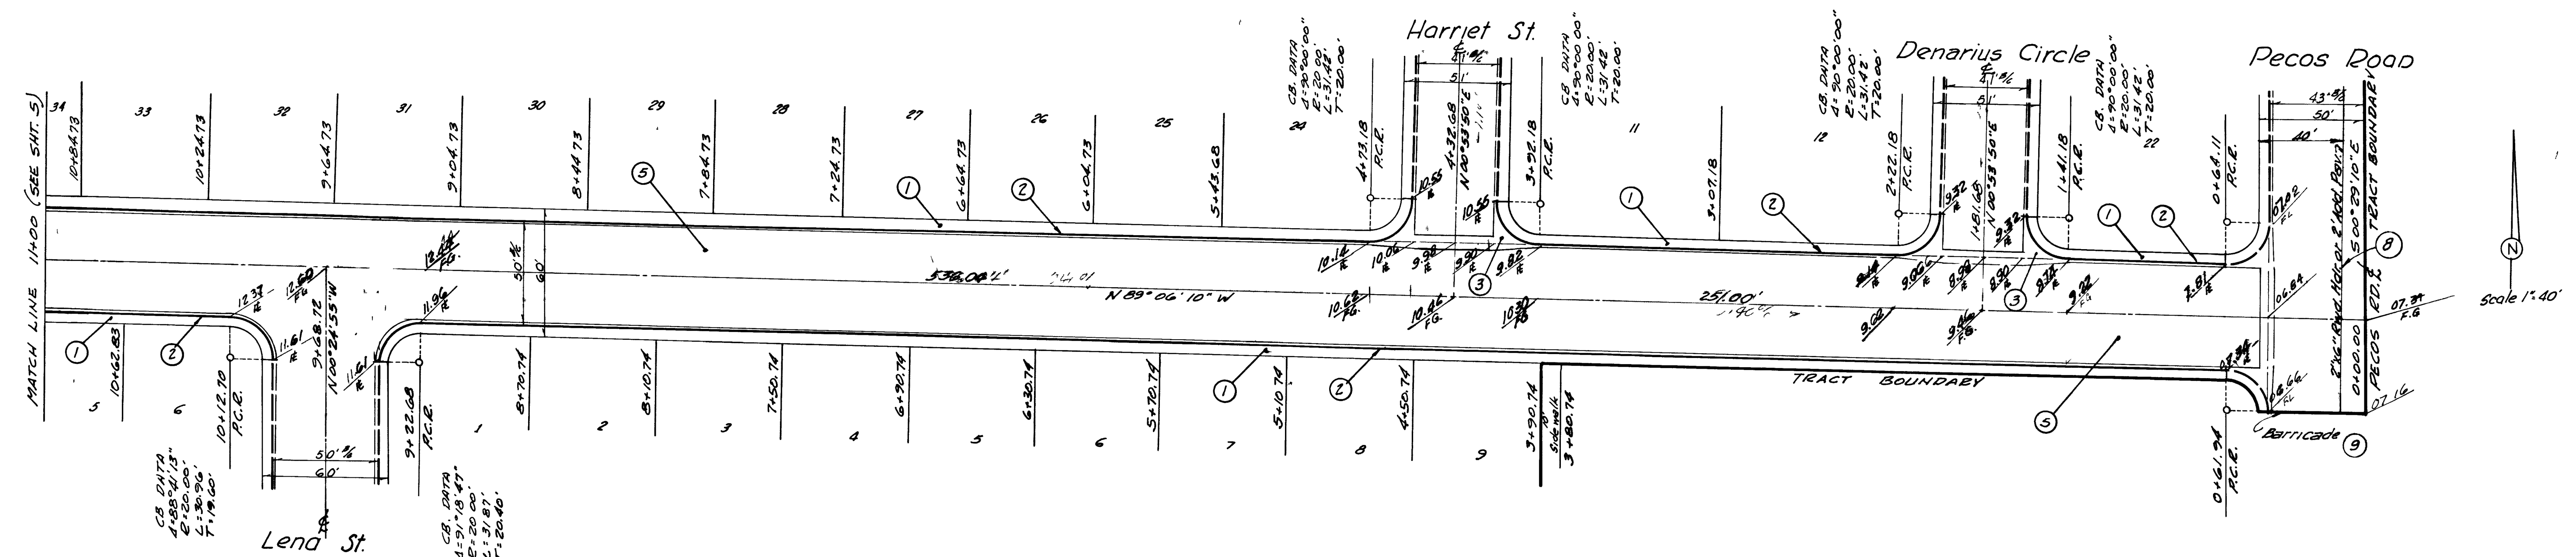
Harriet St.

Denarius Circle

Pecos Road

MATCH LINE 11+00 (SEE SHT. 5)

34 33 32 31 30 29 28 27 26 25 24 11 12 22

10+84.73

10+24.73

9+64.73

9+04.73

8+44.73

7+84.73

7+24.73

6+64.73

6+04.73

5+43.68

4+73.18 P.C.R.

3+92.18 P.C.R.

3+07.18

2+22.18 P.C.R.

1+41.18 P.C.R.

0+64.11 P.C.R.

C.B. DATA
Δ=90°00'00"
R=20.00'
L=31.42'
T=20.00'

C.B. DATA
Δ=90°00'00"
R=20.00
L=31.42
T=20.00

C.B. DATA
Δ=90°00'00"
R=20.00'
L=31.42'
T=20.00'

C.B. DATA
Δ=90°00'00"
R=20.00'
L=31.42'
T=20.00'

℄ 51' 51'

N 00°53'50"E

N 00°53'50"E

43' ± 50' 40'

S 00°29'10"E

TRACT BOUNDARY

2"x6" Redw. Hdr. at 2' (Ltd. Pave)

0+00.00 PECOS RD. ℄

07.34 F.G.

07.16

06.84

07.02 FL

06.66 FL

07.34 FL

Barricade 9

8

Scale 1"=40'

N

5 1 2 3

10.56 10.56 10.14 10.06 9.98 9.90 9.82 10.68 F.G. 10.46 F.G. 10.30 F.G.

9.32 9.32 9.14 9.06 8.98 8.90 8.82 9.22 7.81 9.02 9.16 F.G.

12.37 12.60 F.G. 12.64 F.G. 11.61 11.96 11.61

50' 60'

N 89°06'10" W

536.00' 251.00'

9+68.72 N 00°24'55"W

10+62.83

10+12.70 P.C.R.

9+22.68 P.C.R.

8+70.74

8+10.74

7+50.74

6+90.74

6+30.74

5+70.74

5+10.74

4+50.74

3+90.74

10' Sidewalk

3+80.74

0+61.94 P.C.R.

5 6 1 2 3 4 5 6 7 8 9

TRACT BOUNDARY

50' ± 60'

C.B. DATA
Δ=88°41'13"
R=20.00'
L=30.96'
T=19.60'

C.B. DATA
Δ=91°18'47"
R=20.00
L=31.87
T=20.40

Lena ℄ St.